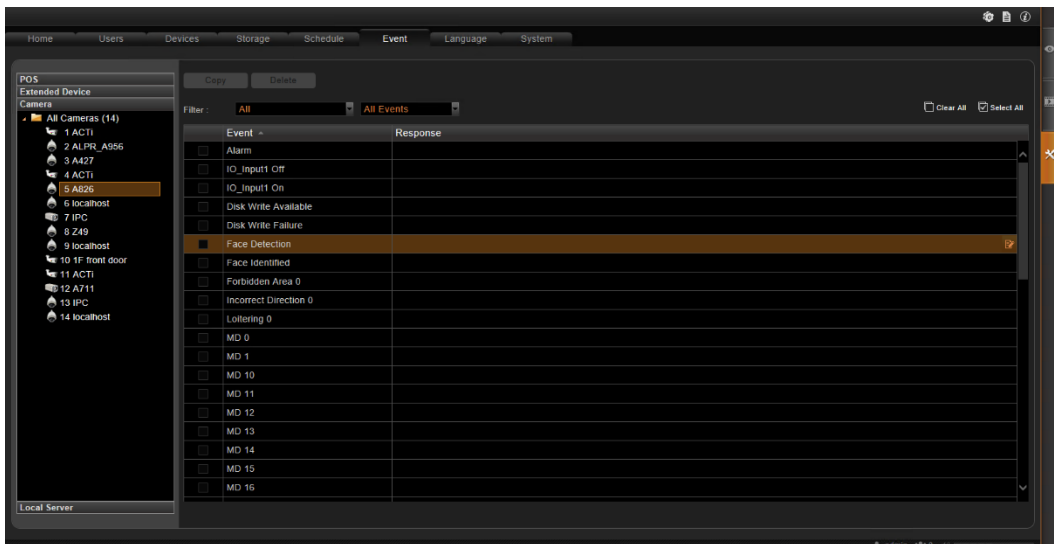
Home Users Devices Storage Schedule Event Language System

POS
Extended Device
Camera
All Cameras (14)
1 ACTi
2 ALPR_A956
3 A427
4 ACTi
5 A826
6 localhost
7 IPC
8 Z49
9 localhost
10 1F front door
11 ACTi
12 A711
13 IPC
14 localhost

Local Server

Copy Delete

Filter : All All Events

Clear All Select All

| | Event | Response |
|---|---|---|
| | Alarm | |
| | IO_Input1 Off | |
| | IO_Input1 On | |
| | Disk Write Available | |
| | Disk Write Failure | |
| | Face Detection | |
| | Face Identified | |
| | Forbidden Area 0 | |
| | Incorrect Direction 0 | |
| | Loitering 0 | |
| | MD 0 | |
| | MD 1 | |
| | MD 10 | |
| | MD 11 | |
| | MD 12 | |
| | MD 13 | |
| | MD 14 | |
| | MD 15 | |
| | MD 16 | |